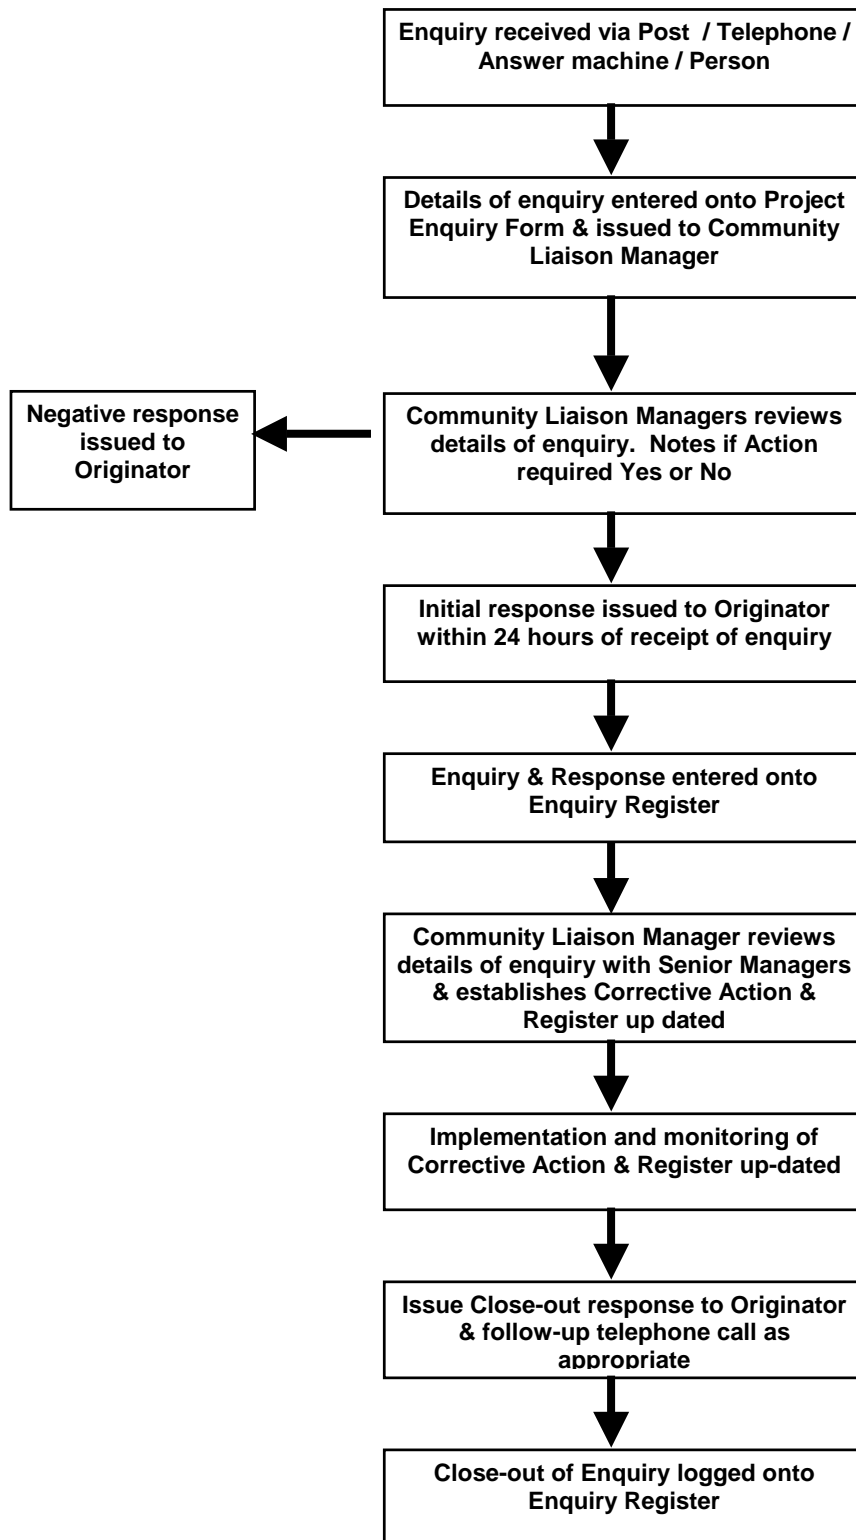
Enquiry received via Post / Telephone / Answer machine / Person

Details of enquiry entered onto Project Enquiry Form & issued to Community Liaison Manager

Community Liaison Managers reviews details of enquiry. Notes if Action required Yes or No

Negative response issued to Originator

Initial response issued to Originator within 24 hours of receipt of enquiry

Enquiry & Response entered onto Enquiry Register

Community Liaison Manager reviews details of enquiry with Senior Managers & establishes Corrective Action & Register up dated

Implementation and monitoring of Corrective Action & Register up-dated

Issue Close-out response to Originator & follow-up telephone call as appropriate

Close-out of Enquiry logged onto Enquiry Register